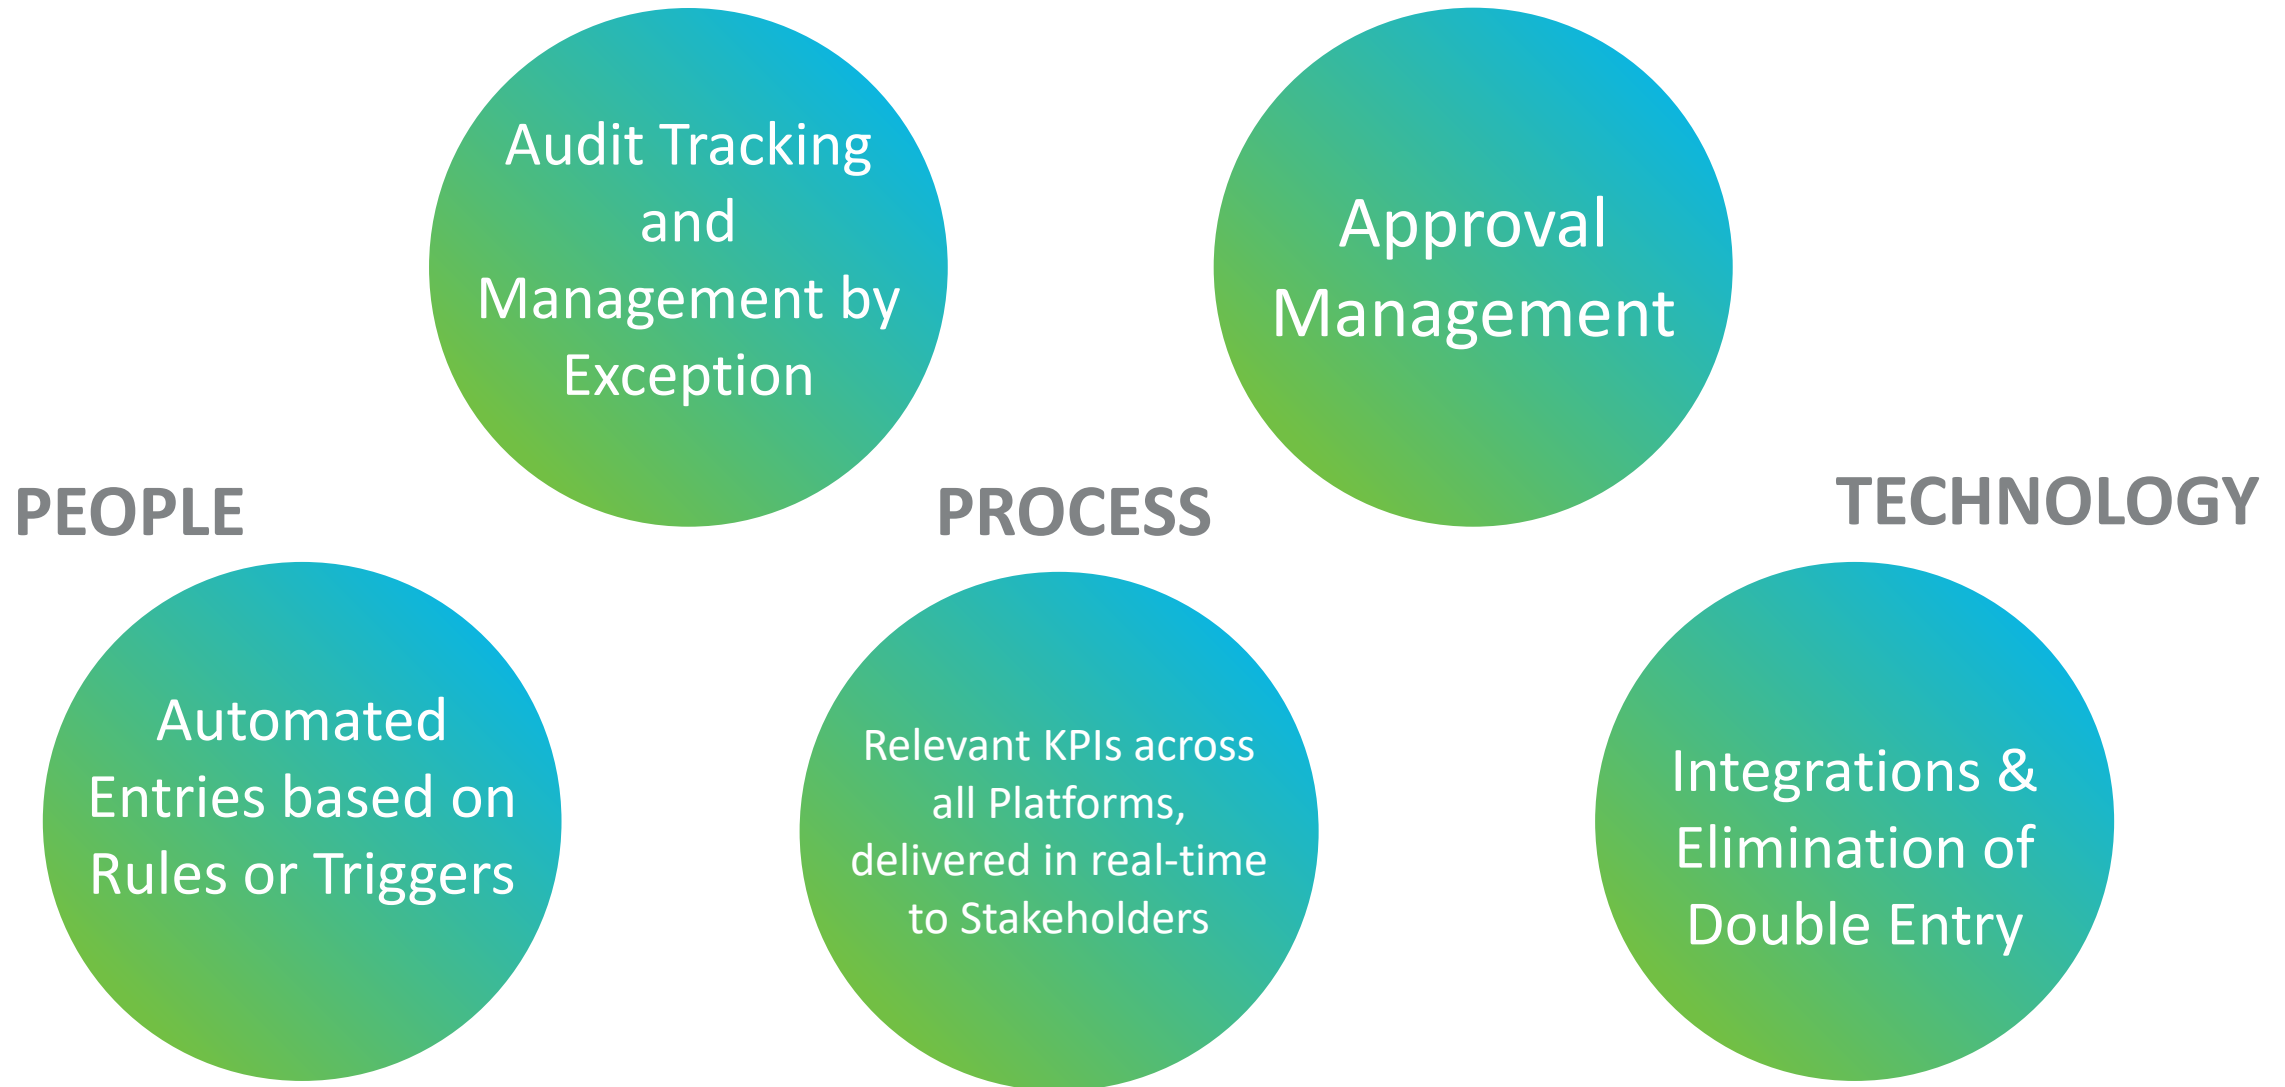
Audit Tracking and Management by Exception

Approval Management

PEOPLE

PROCESS

TECHNOLOGY

Automated Entries based on Rules or Triggers

Relevant KPIs across all Platforms, delivered in real-time to Stakeholders

Integrations & Elimination of Double Entry